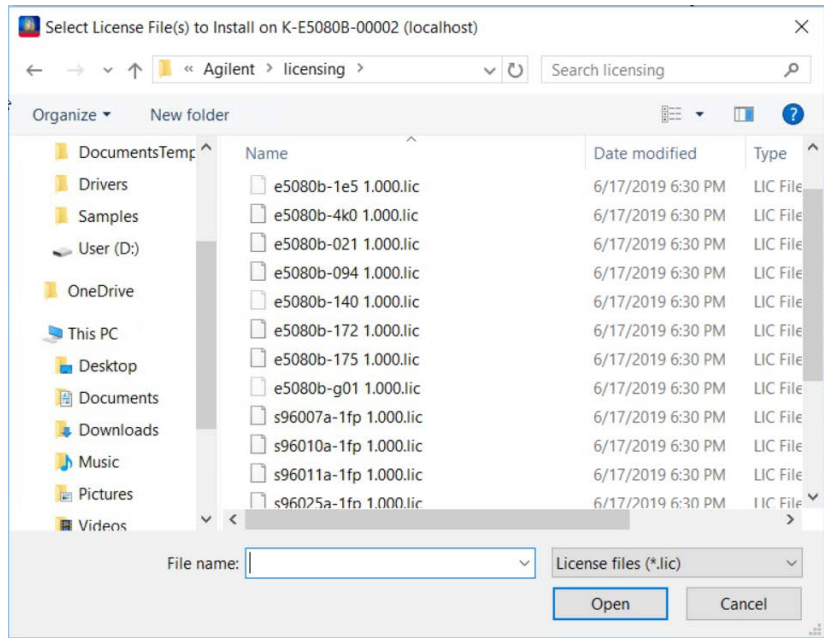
Select License File(s) to Install on K-E5080B-00002 (localhost)

« Agilent › licensing ›

Search licensing

Organize ▾ New folder

DocumentsTemp
Drivers
Samples
User (D:)
OneDrive
This PC
Desktop
Documents
Downloads
Music
Pictures
Videos

| Name | Date modified | Type |
|---|---|---|
| e5080b-1e5 1.000.lic | 6/17/2019 6:30 PM | LIC File |
| e5080b-4k0 1.000.lic | 6/17/2019 6:30 PM | LIC File |
| e5080b-021 1.000.lic | 6/17/2019 6:30 PM | LIC File |
| e5080b-094 1.000.lic | 6/17/2019 6:30 PM | LIC File |
| e5080b-140 1.000.lic | 6/17/2019 6:30 PM | LIC File |
| e5080b-172 1.000.lic | 6/17/2019 6:30 PM | LIC File |
| e5080b-175 1.000.lic | 6/17/2019 6:30 PM | LIC File |
| e5080b-g01 1.000.lic | 6/17/2019 6:30 PM | LIC File |
| s96007a-1fp 1.000.lic | 6/17/2019 6:30 PM | LIC File |
| s96010a-1fp 1.000.lic | 6/17/2019 6:30 PM | LIC File |
| s96011a-1fp 1.000.lic | 6/17/2019 6:30 PM | LIC File |
| s96025a-1fp 1.000.lic | 6/17/2019 6:30 PM | LIC File |

File name:
License files (*.lic)
Open
Cancel